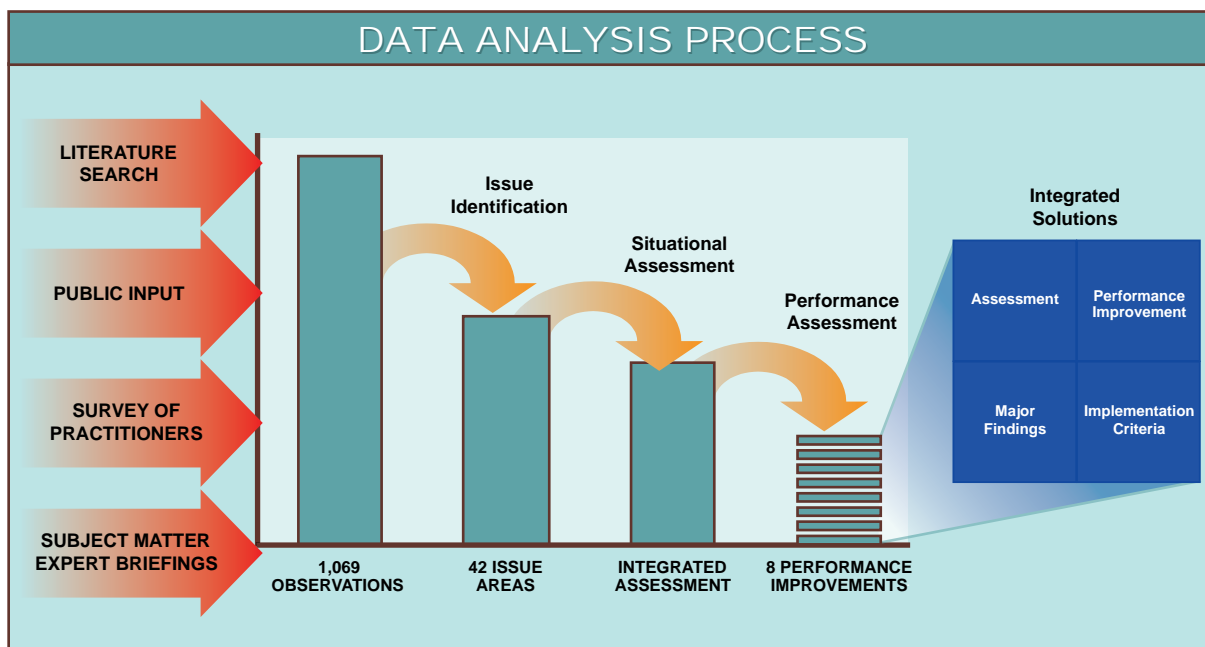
DATA ANALYSIS PROCESS

LITERATURE SEARCH

PUBLIC INPUT

SURVEY OF PRACTITIONERS

SUBJECT MATTER EXPERT BRIEFINGS

Issue Identification

Situational Assessment

Performance Assessment

Integrated Solutions

| Assessment | Performance Improvement |
|---|---|
| Major Findings | Implementation Criteria |

1,069 OBSERVATIONS

42 ISSUE AREAS

INTEGRATED ASSESSMENT

8 PERFORMANCE IMPROVEMENTS